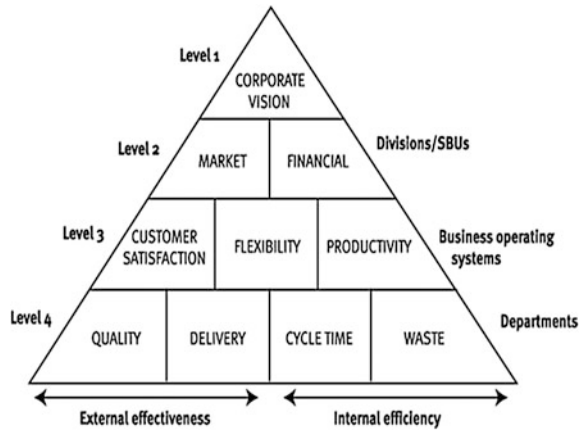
Level 1

CORPORATE VISION

Level 2

MARKET

FINANCIAL

Divisions/SBUs

Level 3

CUSTOMER SATISFACTION

FLEXIBILITY

PRODUCTIVITY

Business operating systems

Level 4

QUALITY

DELIVERY

CYCLE TIME

WASTE

Departments

External effectiveness

Internal efficiency